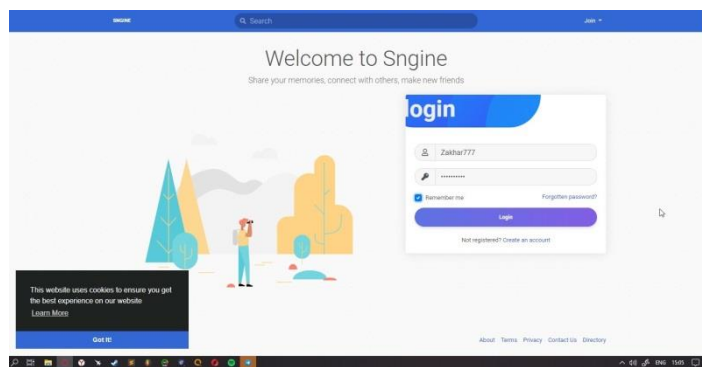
SNGINE

Search

Join

Welcome to Sngine

Share your memories, connect with others, make new friends

login

Zakhar777

..........

Remember me

Forgotten password?

Login

Not registered? Create an account

This website uses cookies to ensure you get the best experience on our website

Learn More

Got It!

About Terms Privacy Contact Us Directory

ENG 15:05